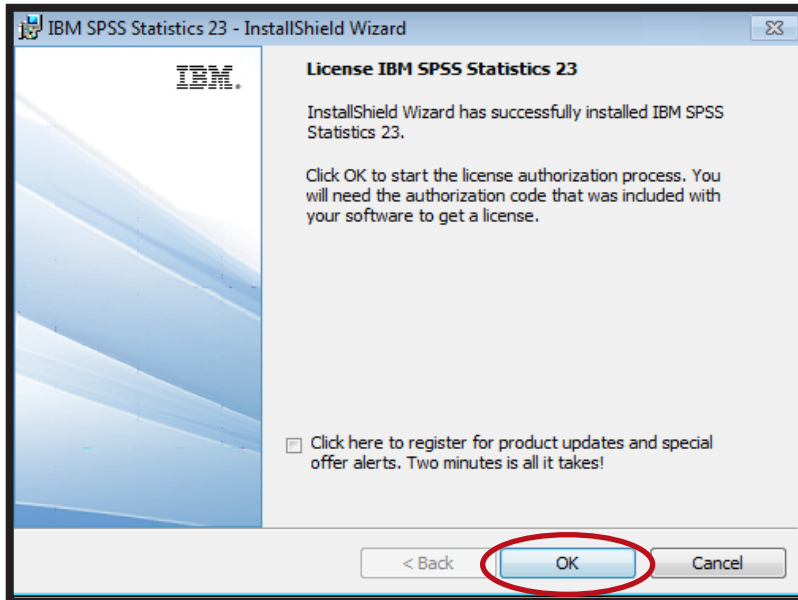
IBM SPSS Statistics 23 - InstallShield Wizard

IBM.

License IBM SPSS Statistics 23

InstallShield Wizard has successfully installed IBM SPSS Statistics 23.

Click OK to start the license authorization process. You will need the authorization code that was included with your software to get a license.

Click here to register for product updates and special offer alerts. Two minutes is all it takes!

< Back

OK

Cancel